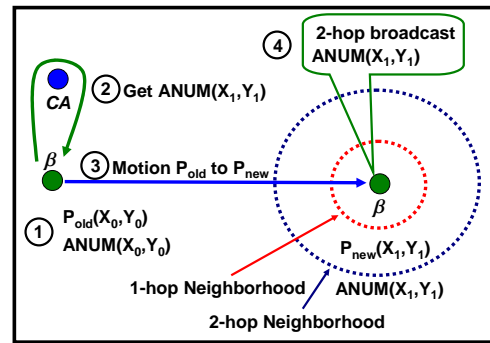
4
2-hop broadcast
ANUM($X_1$,$Y_1$)

CA
2 Get ANUM($X_1$,$Y_1$)

$\beta$
3 Motion $P_{old}$ to $P_{new}$

$\beta$

1 $P_{old}$($X_0$,$Y_0$)
ANUM($X_0$,$Y_0$)

$P_{new}$($X_1$,$Y_1$)
ANUM($X_1$,$Y_1$)

1-hop Neighborhood

2-hop Neighborhood